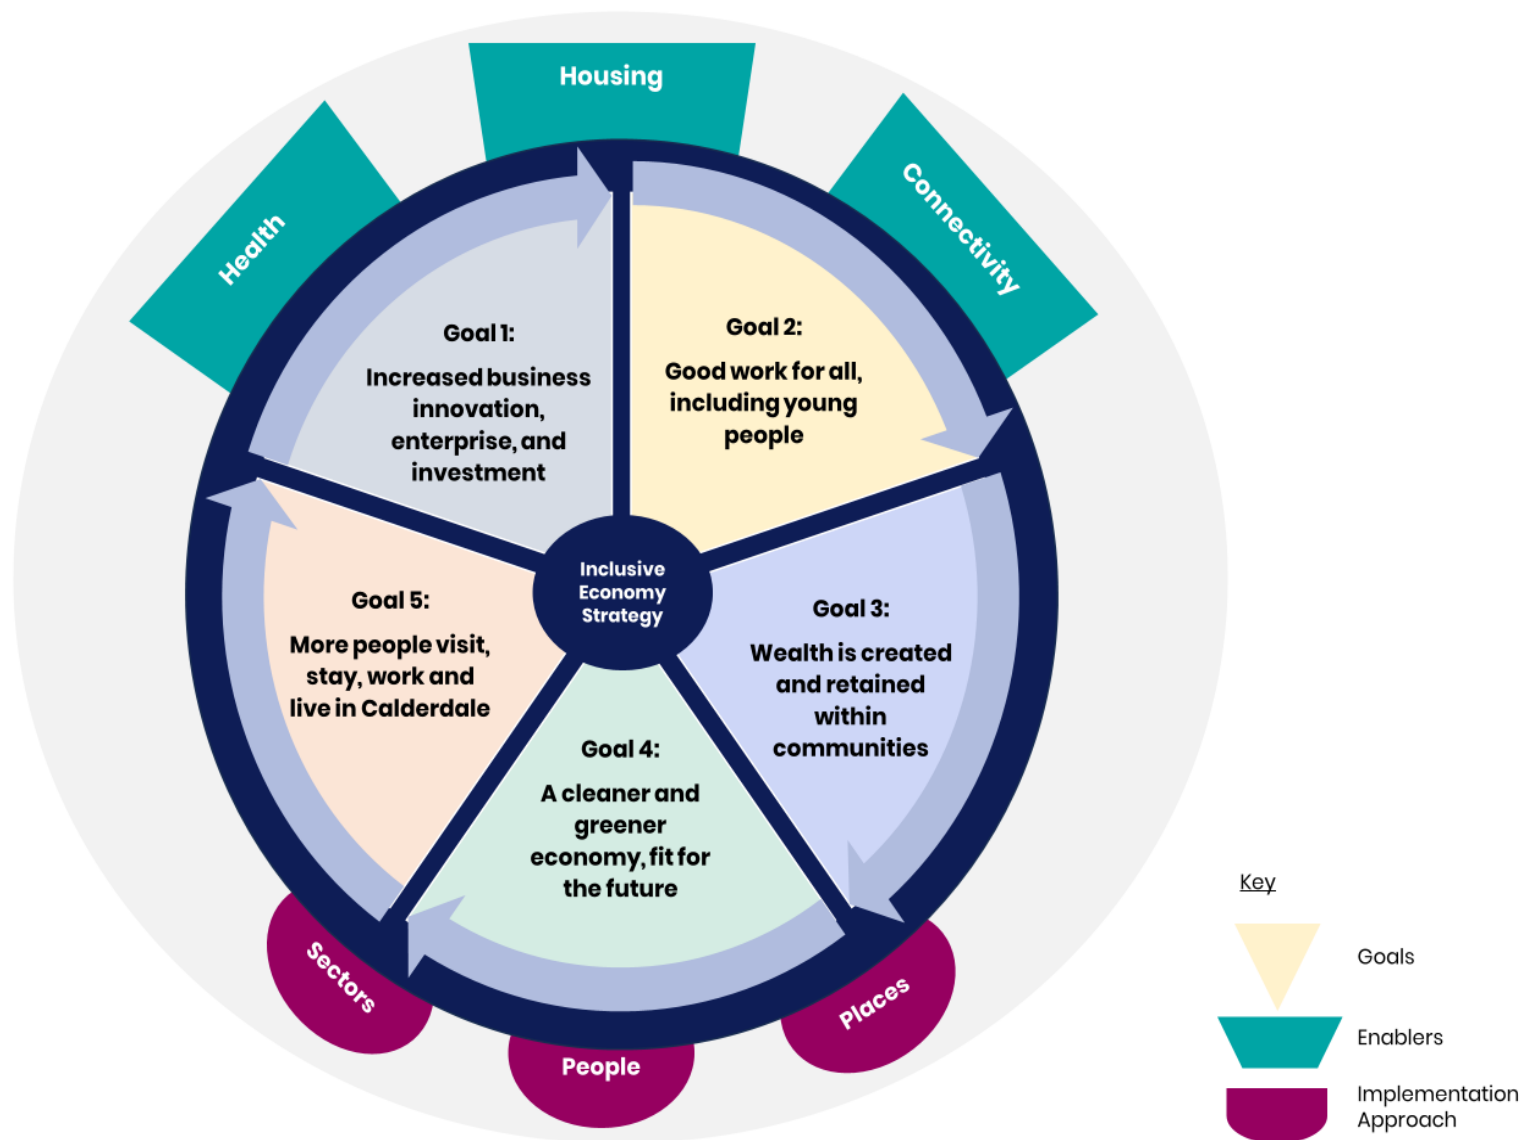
Housing

Health

Connectivity

Goal 1:
Increased business innovation, enterprise, and investment

Goal 2:
Good work for all, including young people

Inclusive Economy Strategy

Goal 5:
More people visit, stay, work and live in Calderdale

Goal 3:
Wealth is created and retained within communities

Goal 4:
A cleaner and greener economy, fit for the future

Sectors

People

Places

Key

Goals

Enablers

Implementation Approach